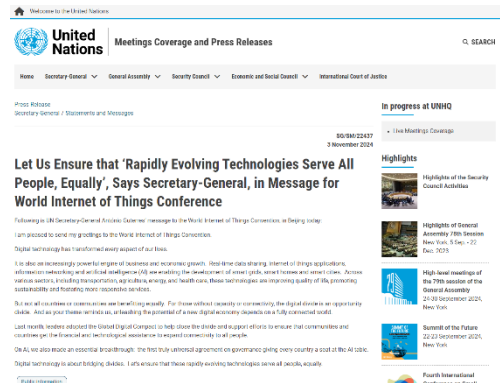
Welcome to the United Nations

United Nations | Meetings Coverage and Press Releases

SEARCH

Home | Secretary-General | General Assembly | Security Council | Economic and Social Council | International Court of Justice

Press Release
Secretary-General / Statements and Messages

SG/SM/22437
3 November 2024

Let Us Ensure that 'Rapidly Evolving Technologies Serve All People, Equally', Says Secretary-General, in Message for World Internet of Things Conference

Following is UN Secretary-General António Guterres' message to the World Internet of Things Convention, in Beijing today:

I am pleased to send my greetings to the World Internet of Things Convention.

Digital technology has transformed every aspect of our lives.

It is also an increasingly powerful engine of business and economic growth. Real-time data sharing, Internet of things applications, information networking and artificial intelligence (AI) are enabling the development of smart grids, smart homes and smart cities. Across various sectors, including transportation, agriculture, energy, and health care, these technologies are improving quality of life, promoting sustainability and fostering more responsive services.

But not all countries or communities are benefiting equally. For those without capacity or connectivity, the digital divide is an opportunity divide. And as your theme reminds us, unleashing the potential of a new digital economy depends on a fully connected world.

Last month, leaders adopted the Global Digital Compact to help close the divide and support efforts to ensure that communities and countries get the financial and technological assistance to expand connectivity to all people.

On AI, we also made an essential breakthrough: the first truly universal agreement on governance giving every country a seat at the AI table.

Digital technology is about bridging divides. Let's ensure that these rapidly evolving technologies serve all people, equally.

In progress at UNHQ

Live Meetings Coverage

Highlights

Highlights of the Security Council Activities

Highlights of the General Assembly 79th Session
New York, 5 Sep. - 22 Dec. 2025

High-level meetings of the 79th session of the General Assembly
24-30 September 2024, New York

Summit of the Future
22-23 September 2024, New York

Fourth International